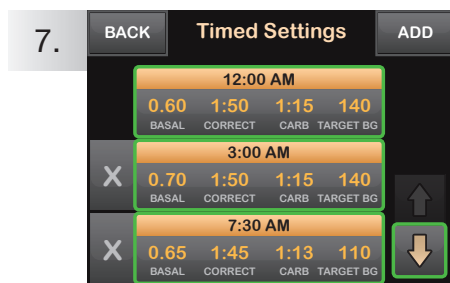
7.

BACK Timed Settings ADD

12:00 AM
0.60 BASAL 1:50 CORRECT 1:15 CARB 140 TARGET BG

X
3:00 AM
0.70 BASAL 1:50 CORRECT 1:15 CARB 140 TARGET BG

X
7:30 AM
0.65 BASAL 1:45 CORRECT 1:13 CARB 110 TARGET BG